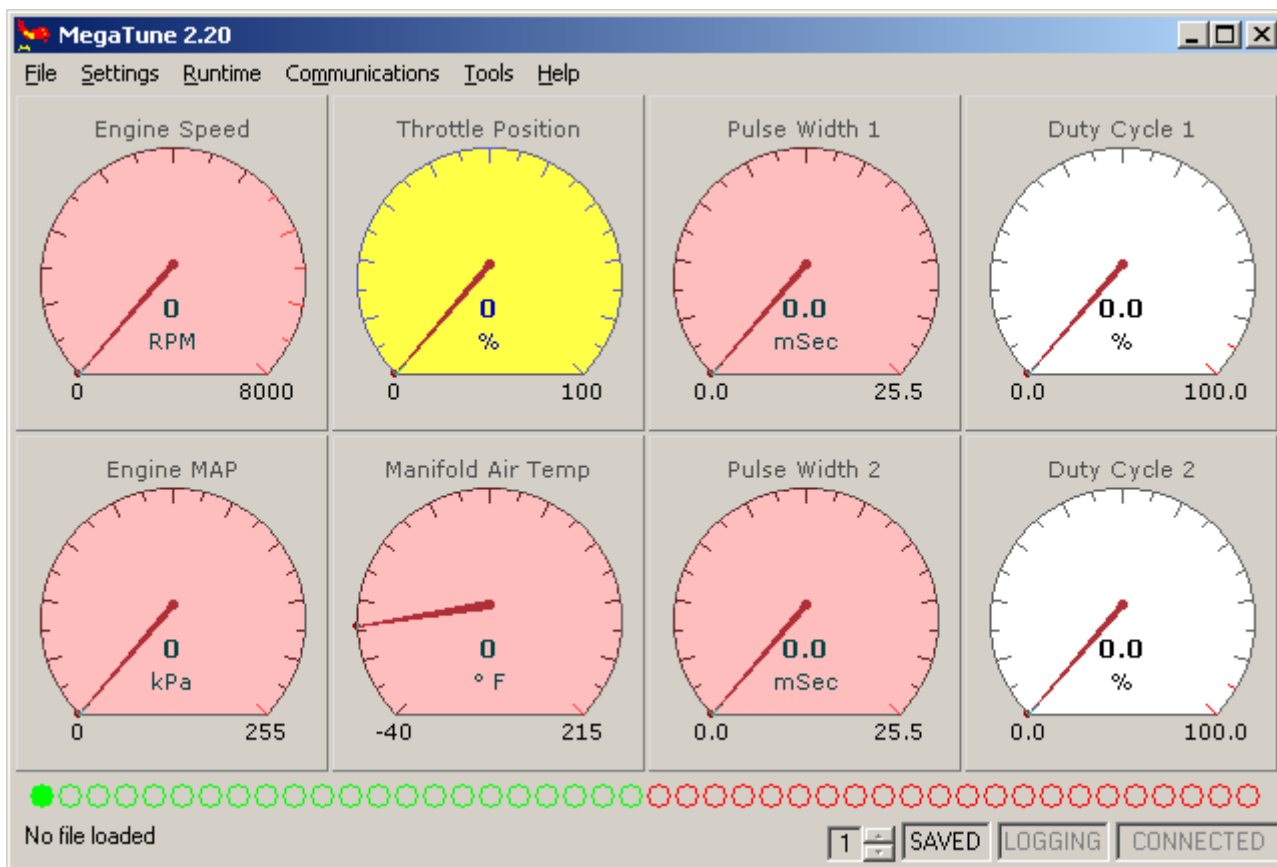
MegaTune 2.20

File Settings Runtime Communications Tools Help

Engine Speed
0
RPM
0 8000

Throttle Position
0
%
0 100

Pulse Width 1
0.0
mSec
0.0 25.5

Duty Cycle 1
0.0
%
0.0 100.0

Engine MAP
0
kPa
0 255

Manifold Air Temp
0
° F
-40 215

Pulse Width 2
0.0
mSec
0.0 25.5

Duty Cycle 2
0.0
%
0.0 100.0

No file loaded

1 SAVED LOGGING CONNECTED